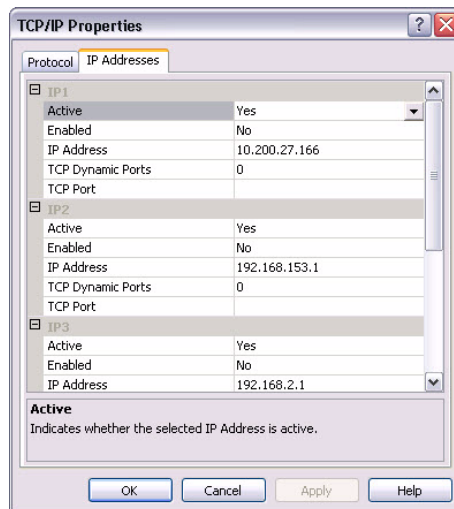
TCP/IP Properties

?

Protocol | IP Addresses

IP1

| | |
|---|---|
| Active | Yes |
| Enabled | No |
| IP Address | 10.200.27.166 |
| TCP Dynamic Ports | 0 |
| TCP Port | |

IP2

| | |
|---|---|
| Active | Yes |
| Enabled | No |
| IP Address | 192.168.153.1 |
| TCP Dynamic Ports | 0 |
| TCP Port | |

IP3

| | |
|---|---|
| Active | Yes |
| Enabled | No |
| IP Address | 192.168.2.1 |

Active
Indicates whether the selected IP Address is active.

OK Cancel Apply Help